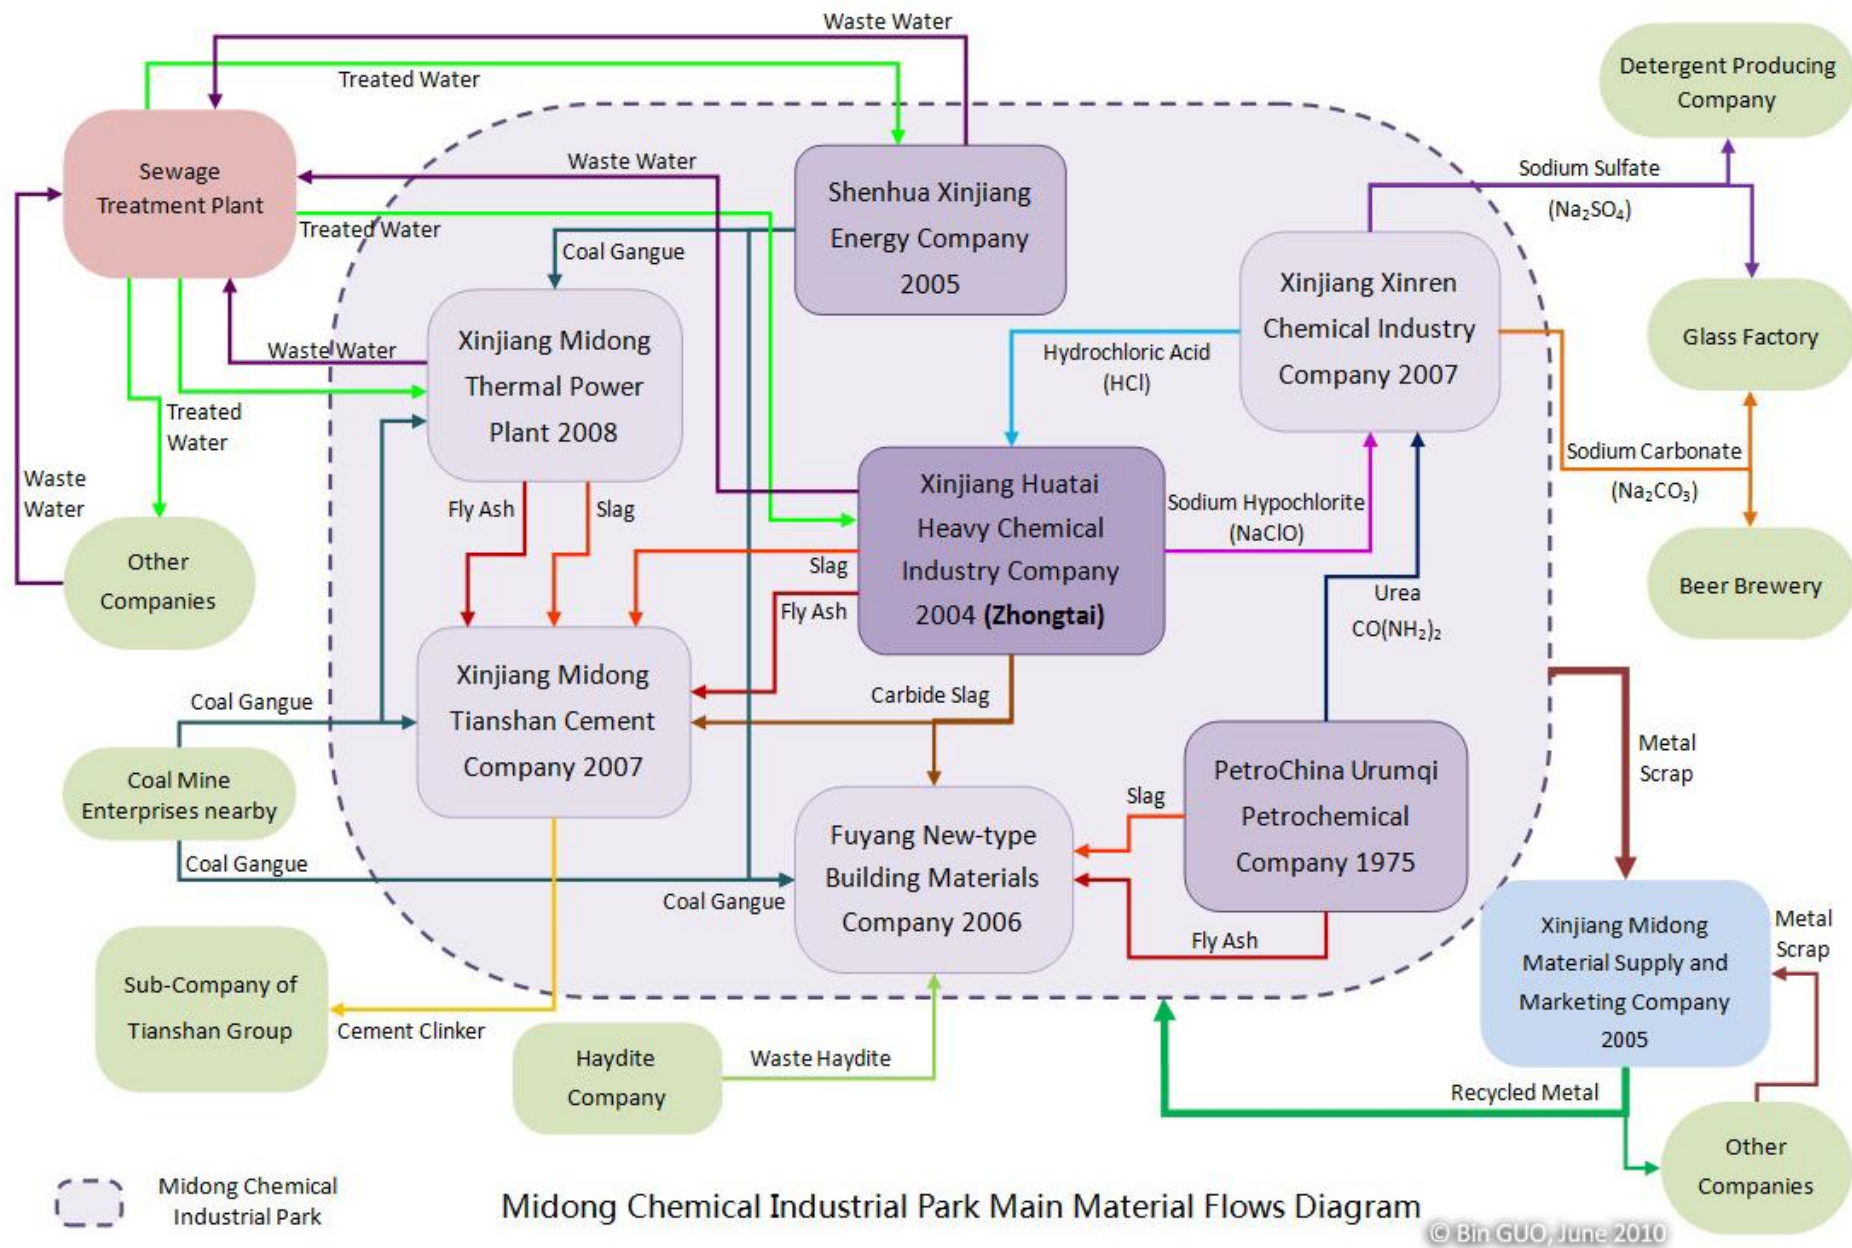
Waste Water

Treated Water

Detergent Producing Company

Sewage Treatment Plant

Waste Water

Shenhua Xinjiang Energy Company 2005

Sodium Sulfate ($Na_2SO_4$)

Treated Water

Coal Gangue

Xinjiang Xinren Chemical Industry Company 2007

Glass Factory

Waste Water

Xinjiang Midong Thermal Power Plant 2008

Hydrochloric Acid (HCl)

Treated Water

Sodium Carbonate ($Na_2CO_3$)

Waste Water

Fly Ash

Slag

Xinjiang Huatai Heavy Chemical Industry Company 2004 (Zhongtai)

Sodium Hypochlorite (NaClO)

Other Companies

Slag

Beer Brewery

Fly Ash

Urea $CO(NH_2)_2$

Coal Gangue

Xinjiang Midong Tianshan Cement Company 2007

Carbide Slag

Metal Scrap

Coal Mine Enterprises nearby

PetroChina Urumqi Petrochemical Company 1975

Slag

Fuyang New-type Building Materials Company 2006

Coal Gangue

Coal Gangue

Xinjiang Midong Material Supply and Marketing Company 2005

Metal Scrap

Fly Ash

Sub-Company of Tianshan Group

Cement Clinker

Haydite Company

Waste Haydite

Recycled Metal

Other Companies

Midong Chemical Industrial Park

Midong Chemical Industrial Park Main Material Flows Diagram

© Bin GUO, June 2010